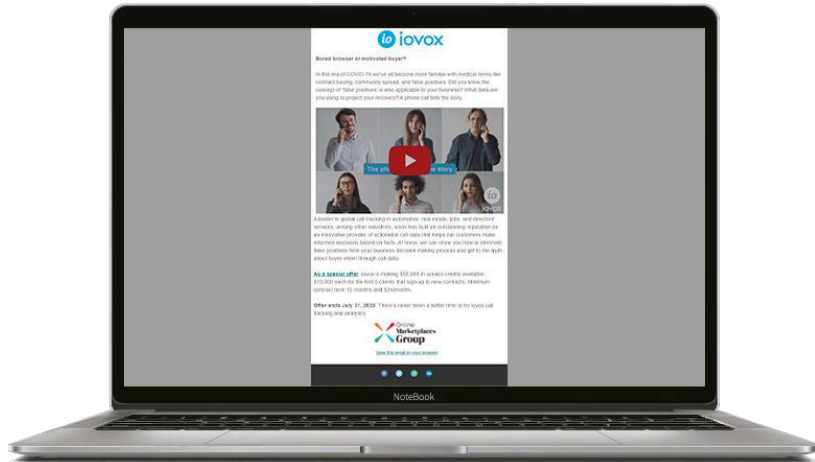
io iovox

Bored browser or motivated buyer?

In this era of COVID-19 we've all become more familiar with medical terms like contract tracing, community spread, and false positives. Did you know the concept of 'false positives' is also applicable to your business? What data are you using to project your recovery? A phone call tells the story.

The ph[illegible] story

io

A leader in global call tracking in automotive, real estate, jobs, and directory services, among other industries, iovox has built an outstanding reputation as an innovative provider of actionable call data that helps our customers make informed decisions based on facts. At iovox, we can show you how to eliminate false positives from your business decision making process and get to the truth about buyer intent through call data.

As a special offer, iovox is making $50,000 in service credits available, $10,000 each for the first 5 clients that sign up to new contracts. Minimum contract term 12 months and $2k/month.

Offer ends July 31, 2020. There's never been a better time to try iovox call tracking and analytics.

Online Marketplaces Group

View this email in your browser

NoteBook